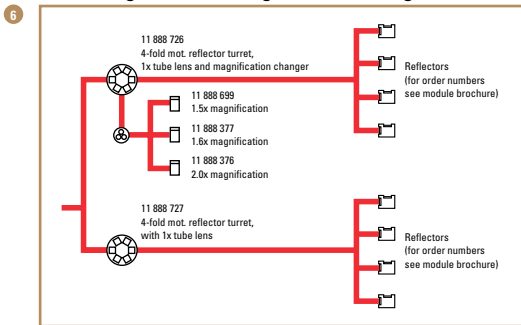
6

11 888 726
4-fold mot. reflector turret,
1x tube lens and magnification changer

Reflectors
(for order numbers
see module brochure)

11 888 699
1.5x magnification

11 888 377
1.6x magnification

11 888 376
2.0x magnification

11 888 727
4-fold mot. reflector turret,
with 1x tube lens

Reflectors
(for order numbers
see module brochure)